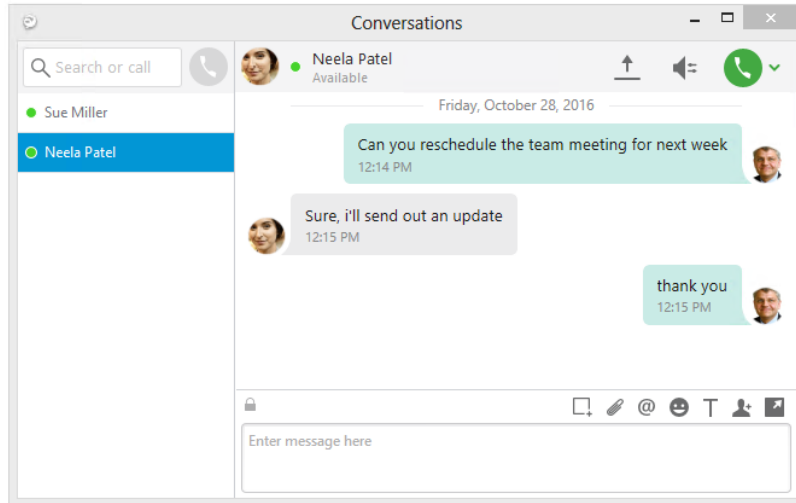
Conversations

Search or call

Sue Miller

Neela Patel

Neela Patel
Available

Friday, October 28, 2016

Can you reschedule the team meeting for next week
12:14 PM

Sure, i'll send out an update
12:15 PM

thank you
12:15 PM

Enter message here